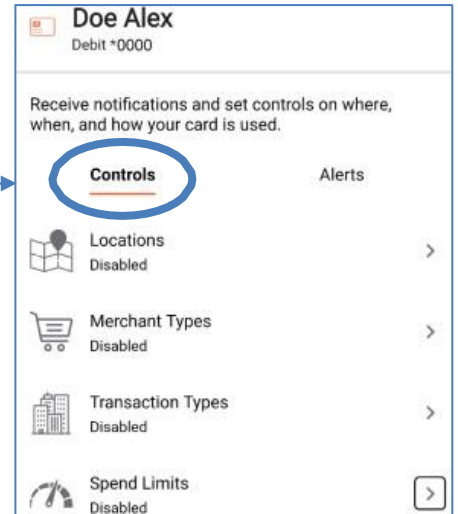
Doe Alex
Debit *0000

Receive notifications and set controls on where, when, and how your card is used.

Controls

Alerts

Locations
Disabled

Merchant Types
Disabled

Transaction Types
Disabled

Spend Limits
Disabled